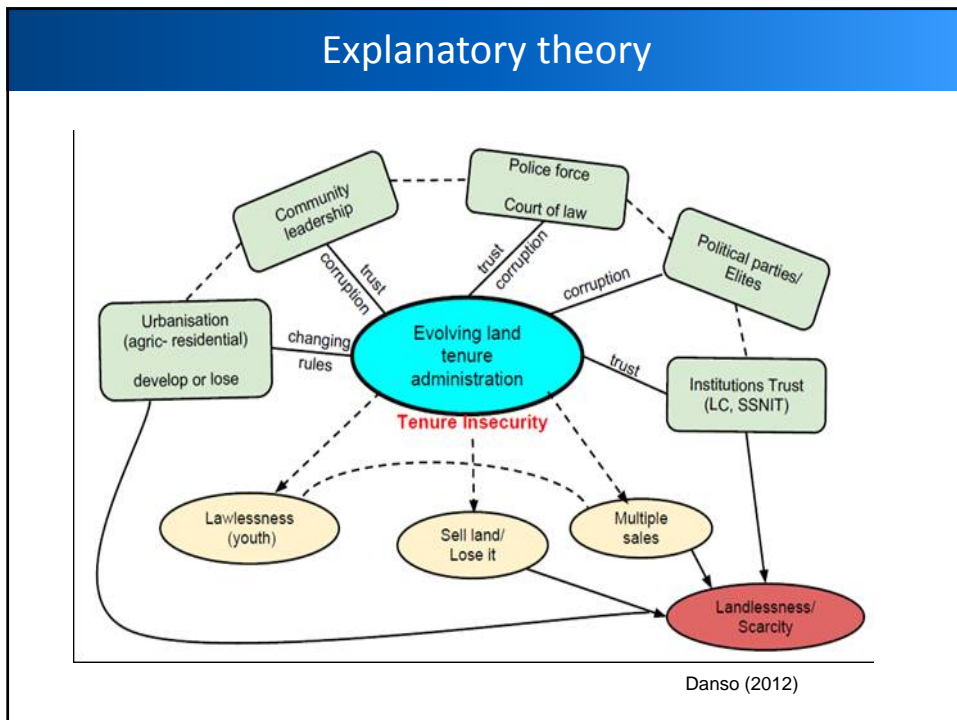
Explanatory theory

Community leadership

Police force

Court of law

Political parties/ Elites

trust

corruption

trust

corruption

corruption

Urbanisation (agric- residential)

develop or lose

changing rules

Evolving land tenure administration

trust

Institutions Trust (LC, SSNIT)

Tenure Insecurity

Lawlessness (youth)

Sell land/ Lose it

Multiple sales

Landlessness/ Scarcity

Danso (2012)